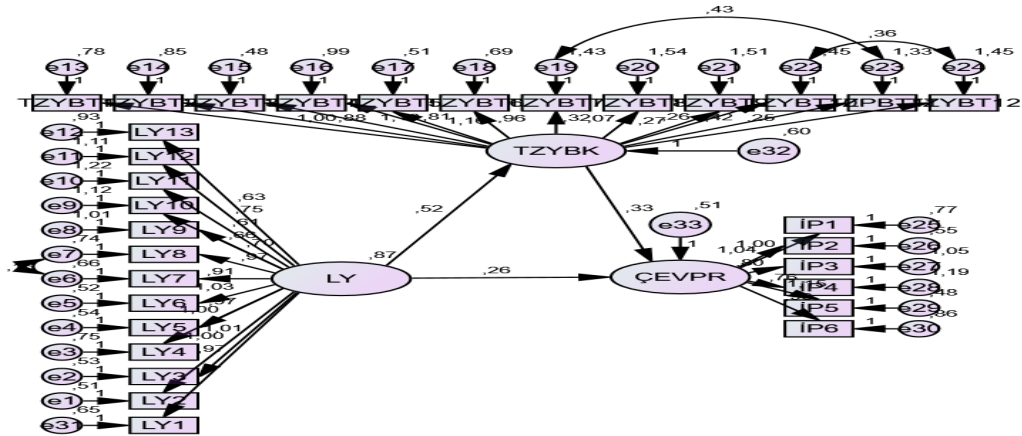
,43
,36
,78 ,85 ,48 ,99 ,51 ,69 ,43 1,54 1,51 ,45 1,33 1,45
e13 e14 e15 e16 e17 e18 e19 e20 e21 e22 e23 e24
1 1 1 1 1 1 1 1 1 1 1 1
TZYBT1 TZYBT2 TZYBT3 TZYBT4 TZYBT5 TZYBT6 TZYBT7 TZYBT8 TZYBT9 TZYBT10 İPBT11 TZYBT12
1,00 ,88 1,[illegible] ,81 1,16 ,96 ,32 ,07 ,27 ,26 ,42 ,25
,93
e12 1 LY13
1,11
e11 1 LY12
1,22
e10 1 LY11
1,12
e9 1 LY10
1,01
e8 1 LY9
,74
e7 1 LY8
,66
e6 1 LY7
,52
e5 1 LY6
,54
e4 1 LY5
,75
e3 1 LY4
,53
e2 1 LY3
,51
e1 1 LY2
,65
e31 1 LY1
TZYBK
,60
1
e32
,63
,75
,61
,66
,70
,97
,91
1,03
,97
1,00
1,01
1,00
,97
,52
,87
LY
,26
,33
,51
e33
1
ÇEVPR
1,00
1,04
,90
1,15
,76
,8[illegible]
İP1 1 e25 ,77
İP2 1 e26 ,55
İP3 1 e27 1,05
İP4 1 e28 1,19
İP5 1 e29 ,48
İP6 1 e30 ,86